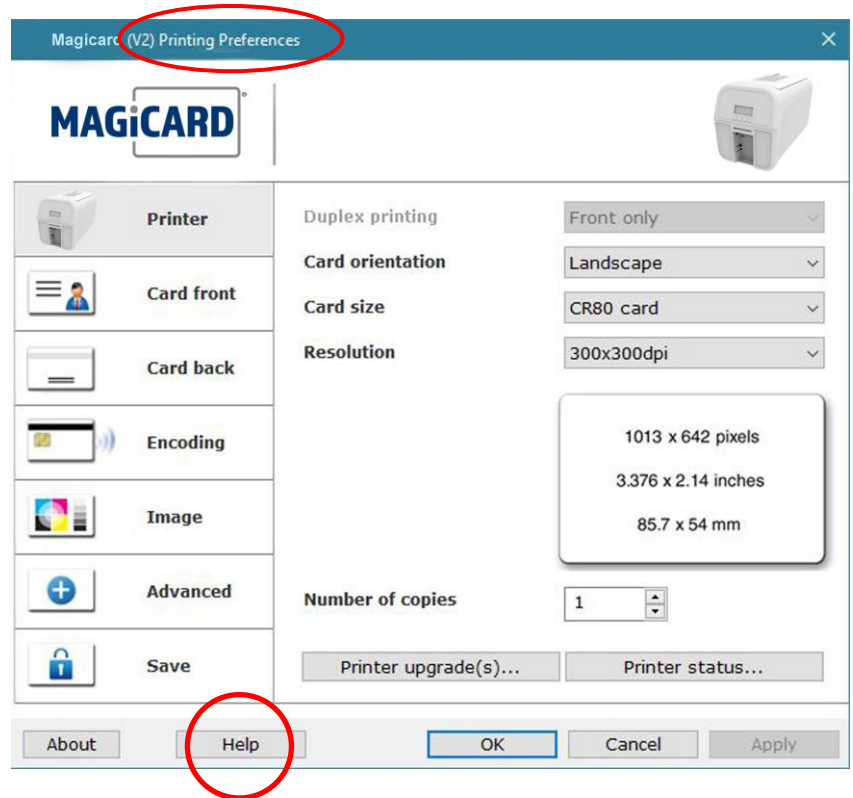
Magicard (V2) Printing Preferences ×

MAGiCARD

Printer

Card front

Card back

Encoding

Image

Advanced

Save

Duplex printing Front only

Card orientation Landscape

Card size CR80 card

Resolution 300x300dpi

1013 x 642 pixels

3.376 x 2.14 inches

85.7 x 54 mm

Number of copies 1

Printer upgrade(s)... Printer status...

About Help OK Cancel Apply